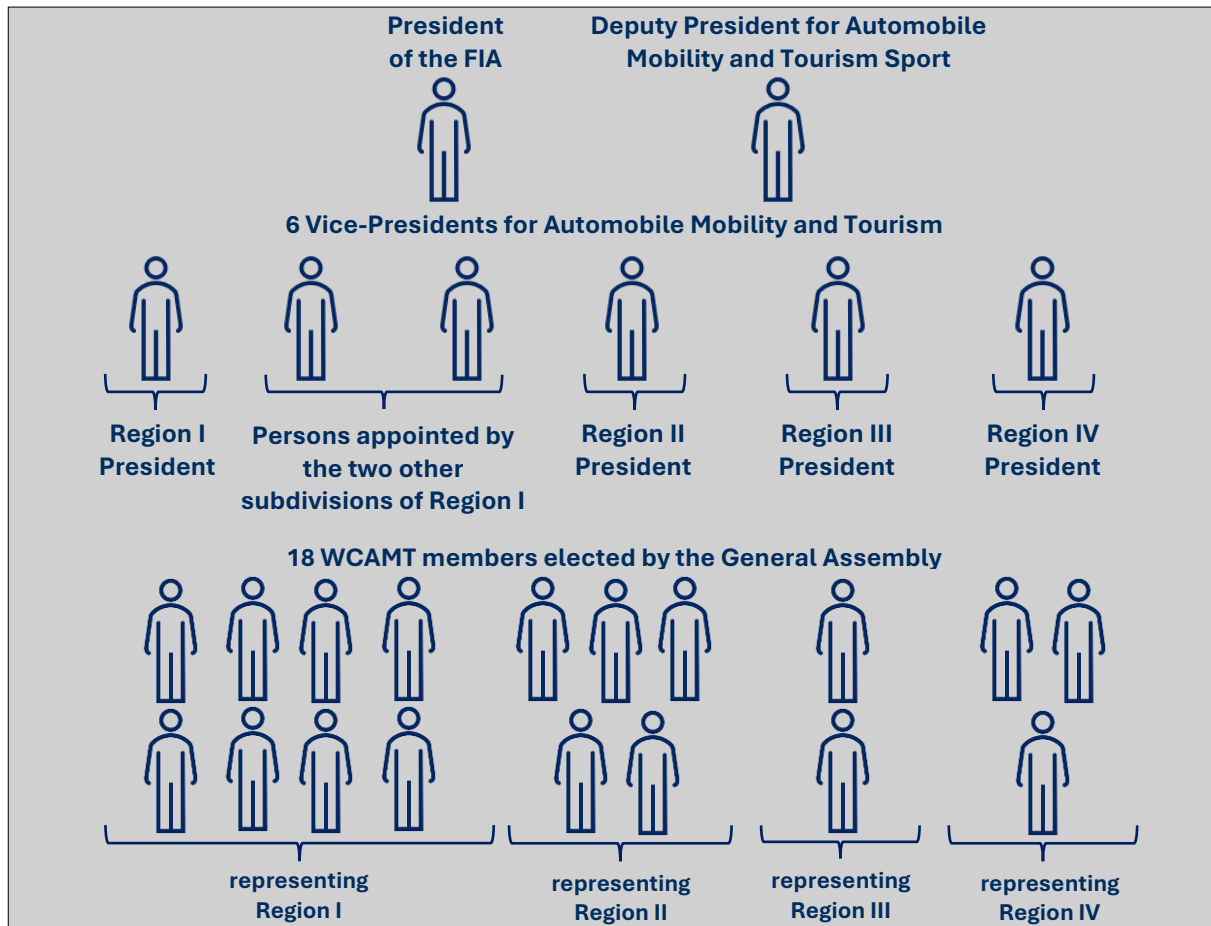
President of the FIA

Deputy President for Automobile Mobility and Tourism Sport

6 Vice-Presidents for Automobile Mobility and Tourism

Region I President

Persons appointed by the two other subdivisions of Region I

Region II President

Region III President

Region IV President

18 WCAMT members elected by the General Assembly

representing Region I

representing Region II

representing Region III

representing Region IV